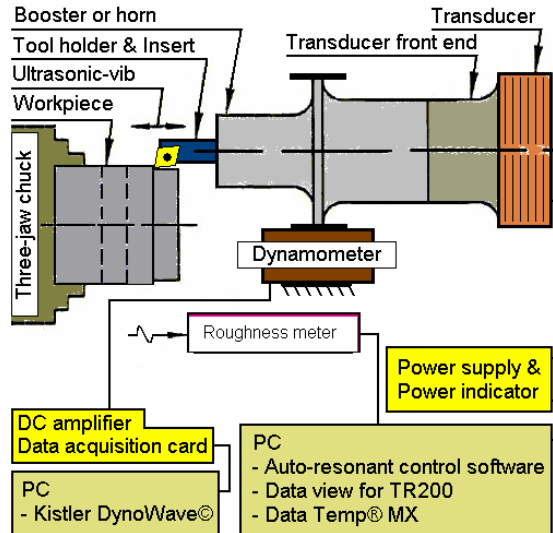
Booster or horn
Tool holder & Insert
Ultrasonic-vib
Workpiece
Transducer
Transducer front end
Three-jaw chuck
Dynamometer
Roughness meter
Power supply & Power indicator
DC amplifier
Data acquisition card
PC
- Auto-resonant control software
- Data view for TR200
- Data Temp® MX
PC
- Kistler DynoWave©